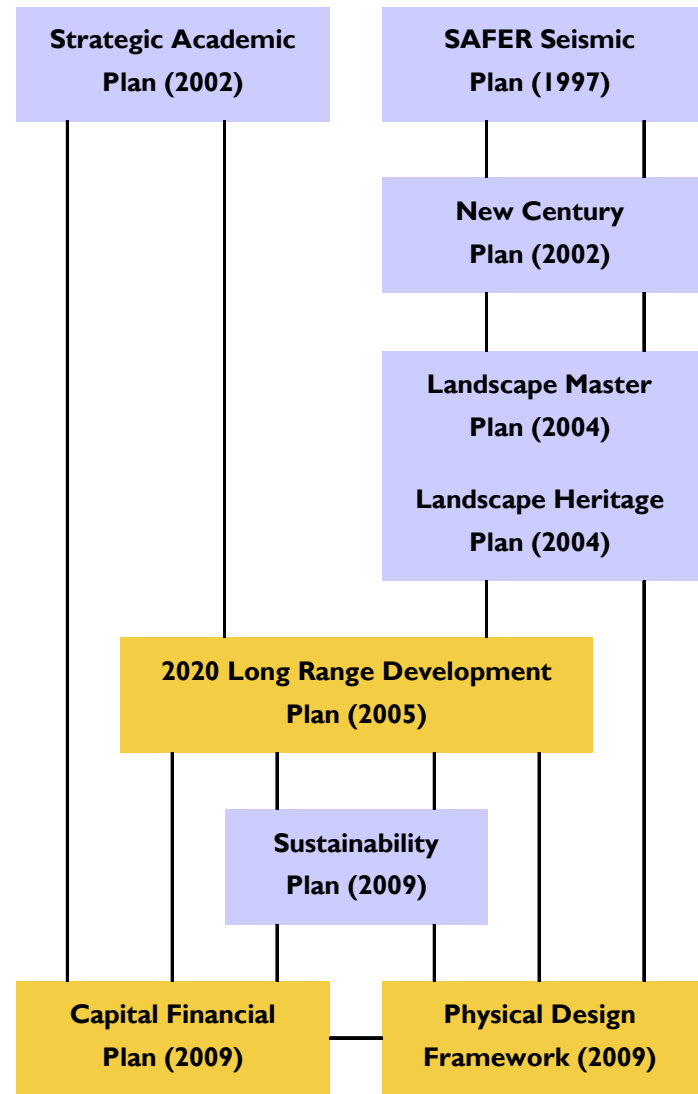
Strategic Academic Plan (2002)

SAFER Seismic Plan (1997)

New Century Plan (2002)

Landscape Master Plan (2004)

Landscape Heritage Plan (2004)

2020 Long Range Development Plan (2005)

Sustainability Plan (2009)

Capital Financial Plan (2009)

Physical Design Framework (2009)